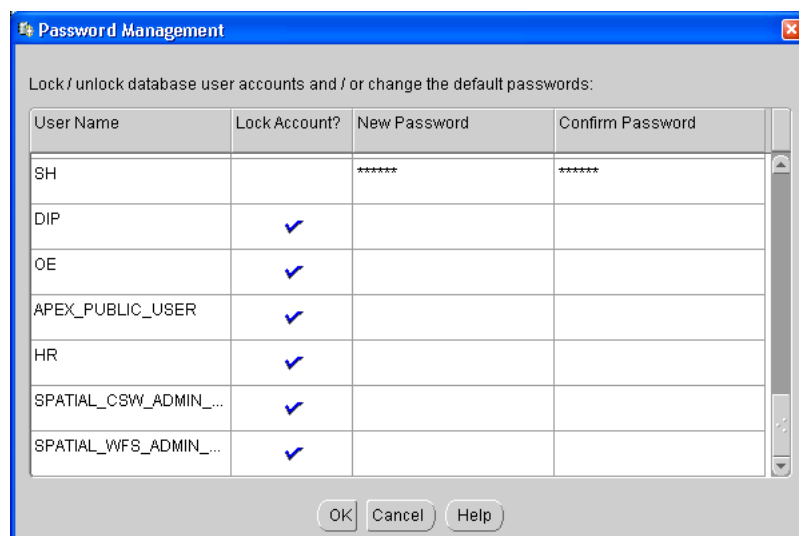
Password Management

Lock / unlock database user accounts and / or change the default passwords:

| User Name | Lock Account? | New Password | Confirm Password |
|---|---|---|---|
| SH | | ****** | ****** |
| DIP | ✔ | | |
| OE | ✔ | | |
| APEX_PUBLIC_USER | ✔ | | |
| HR | ✔ | | |
| SPATIAL_CSW_ADMIN_... | ✔ | | |
| SPATIAL_WFS_ADMIN_... | ✔ | | |

OK Cancel Help